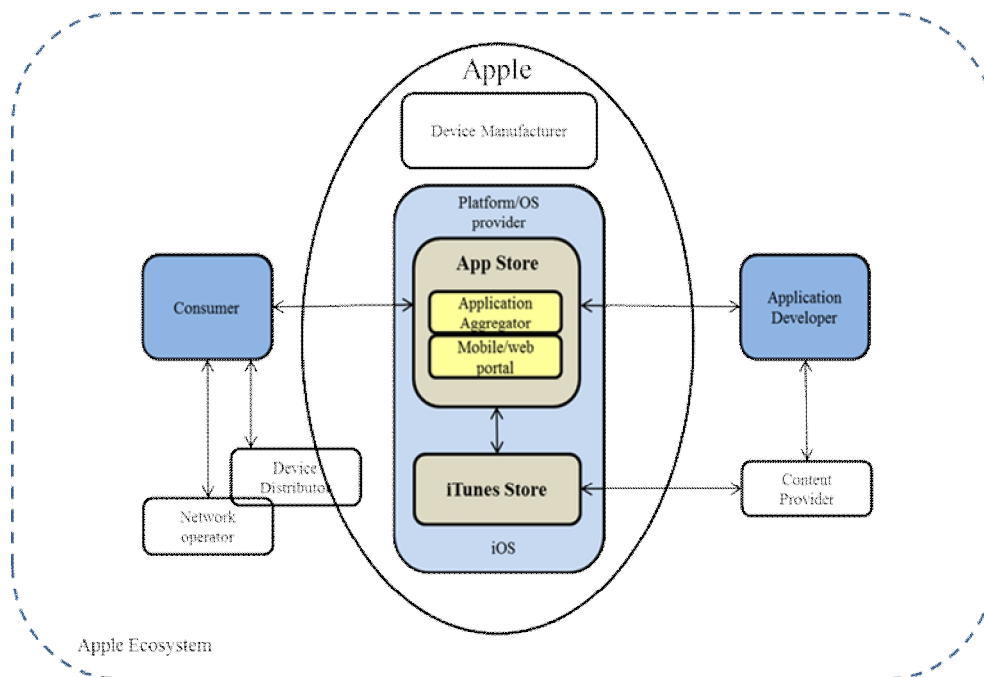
Apple

Device Manufacturer

Platform/OS provider

App Store

Application Aggregator

Mobile/web portal

iTunes Store

iOS

Consumer

Device Distributor

Network operator

Application Developer

Content Provider

Apple Ecosystem